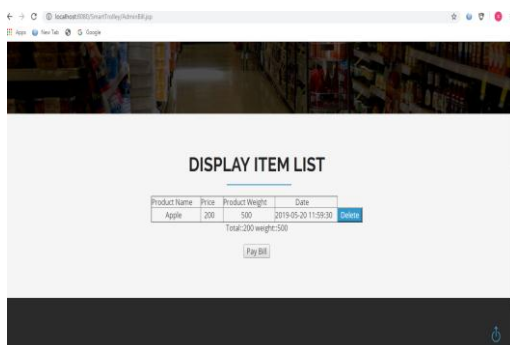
localhost:8080/SmartTrolley/AdminBill.jsp

Apps New Tab G Google

DISPLAY ITEM LIST

| Product Name | Price | Product Weight | Date | |
|---|---|---|---|---|
| Apple | 200 | 500 | 2019-05-20 11:59:30 | Delete |

Total::200 weight::500

Pay Bill